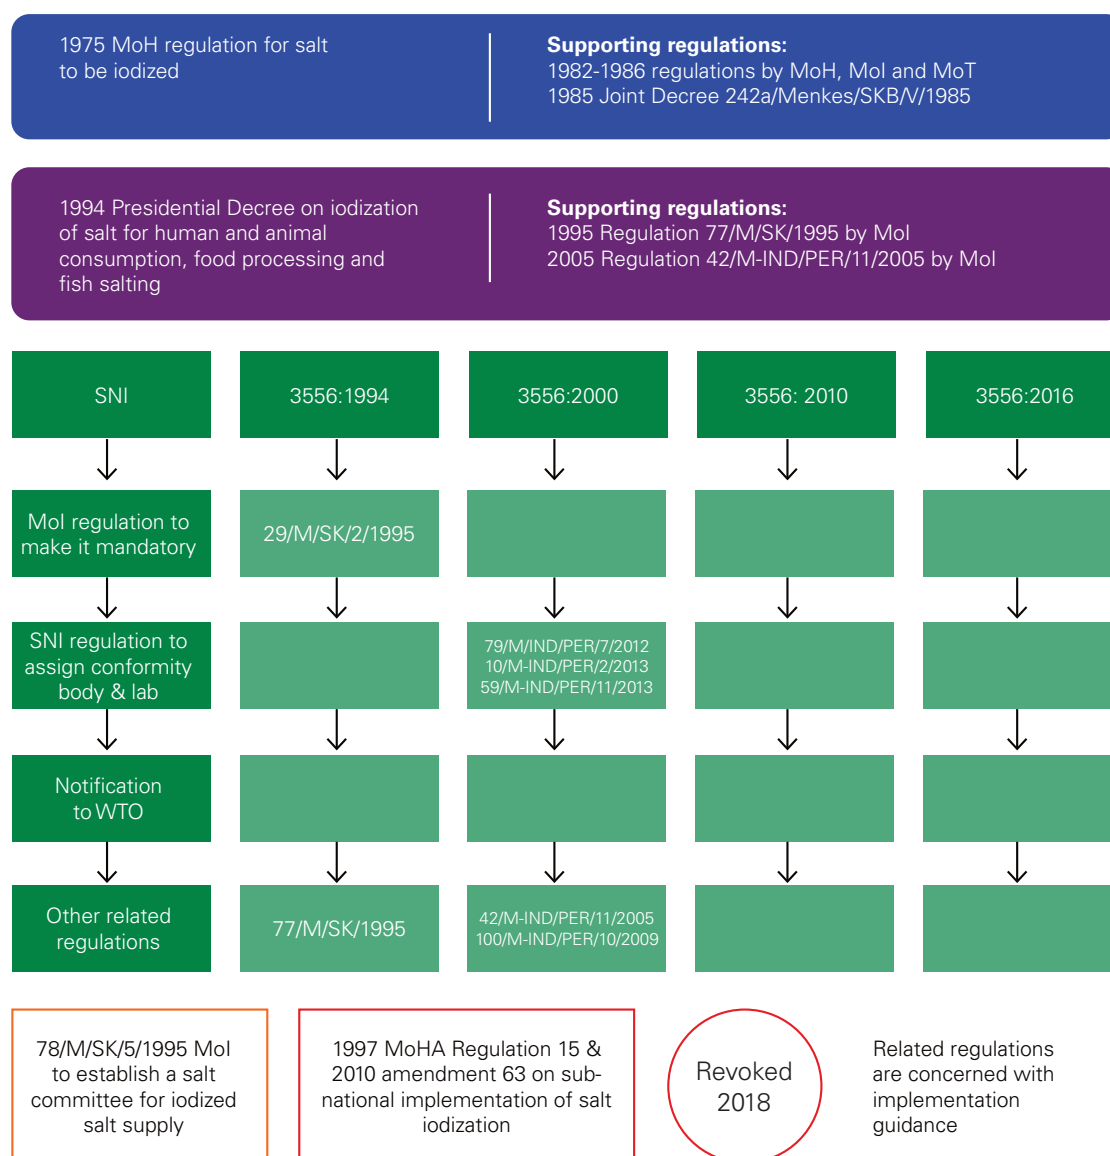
1975 MoH regulation for salt to be iodized

**Supporting regulations:**
1982-1986 regulations by MoH, MoI and MoT
1985 Joint Decree 242a/Menkes/SKB/V/1985

1994 Presidential Decree on iodization of salt for human and animal consumption, food processing and fish salting

**Supporting regulations:**
1995 Regulation 77/M/SK/1995 by MoI
2005 Regulation 42/M-IND/PER/11/2005 by MoI

| SNI | 3556:1994 | 3556:2000 | 3556: 2010 | 3556:2016 |
|---|---|---|---|---|
| MoI regulation to make it mandatory | 29/M/SK/2/1995 | | | |
| SNI regulation to assign conformity body & lab | | 79/M/IND/PER/7/2012 10/M-IND/PER/2/2013 59/M-IND/PER/11/2013 | | |
| Notification to WTO | | | | |
| Other related regulations | 77/M/SK/1995 | 42/M-IND/PER/11/2005 100/M-IND/PER/10/2009 | | |

78/M/SK/5/1995 MoI to establish a salt committee for iodized salt supply

1997 MoHA Regulation 15 & 2010 amendment 63 on sub-national implementation of salt iodization

Revoked 2018

Related regulations are concerned with implementation guidance